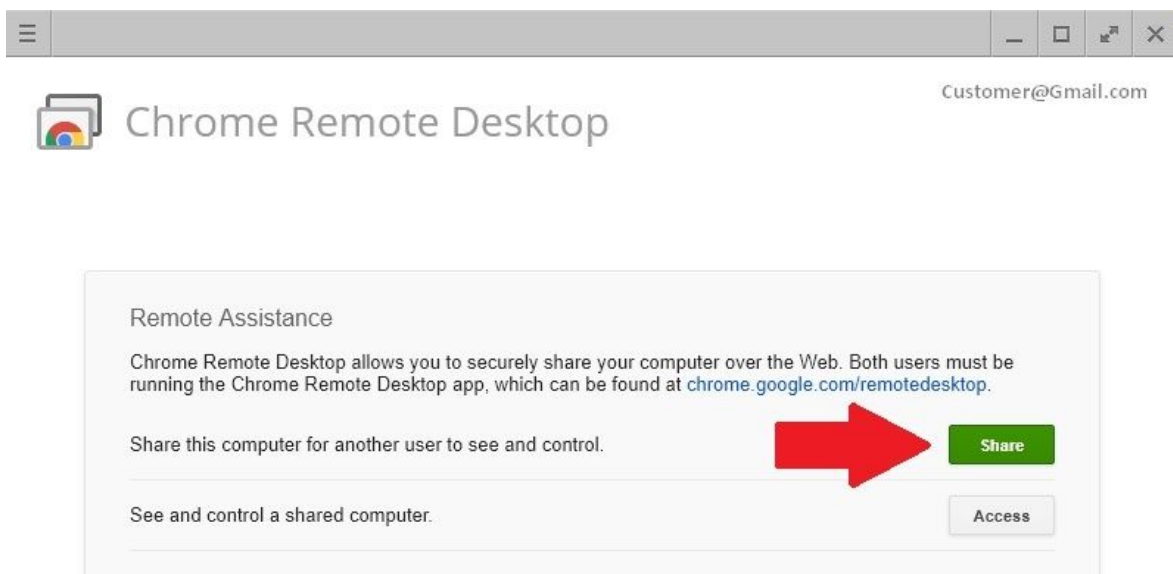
Customer@Gmail.com

Chrome Remote Desktop

Remote Assistance

Chrome Remote Desktop allows you to securely share your computer over the Web. Both users must be running the Chrome Remote Desktop app, which can be found at chrome.google.com/remotedesktop.

Share this computer for another user to see and control.

Share

See and control a shared computer.

Access